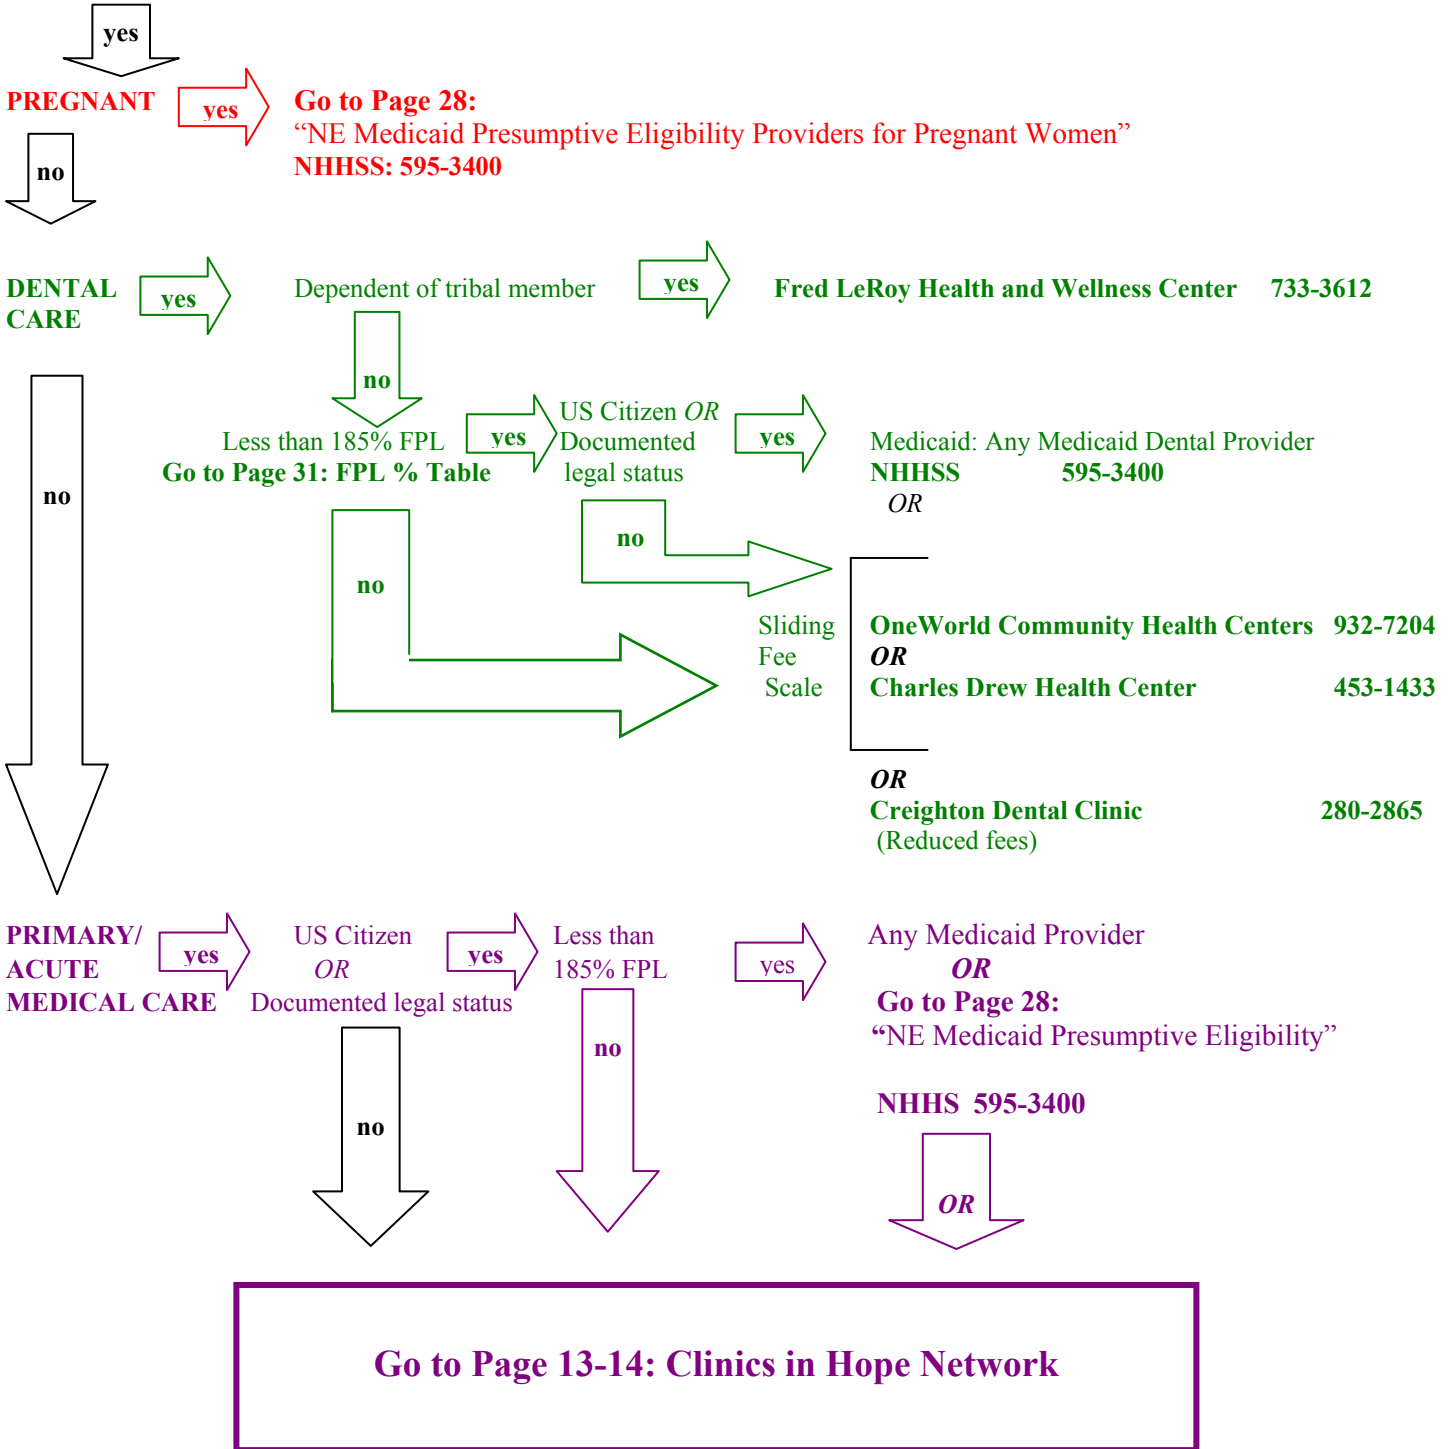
yes

PREGNANT

yes

Go to Page 28:
“NE Medicaid Presumptive Eligibility Providers for Pregnant Women”
NHHSS: 595-3400

no

DENTAL CARE

yes

Dependent of tribal member

yes

Fred LeRoy Health and Wellness Center 733-3612

no

no

Less than 185% FPL
Go to Page 31: FPL % Table

yes

US Citizen *OR* Documented legal status

yes

Medicaid: Any Medicaid Dental Provider
NHHSS 595-3400
*OR*

no

no

Sliding Fee Scale

OneWorld Community Health Centers 932-7204
*OR*
Charles Drew Health Center 453-1433

*OR*
Creighton Dental Clinic 280-2865
(Reduced fees)

PRIMARY/ ACUTE MEDICAL CARE

yes

US Citizen
*OR*
Documented legal status

yes

Less than 185% FPL

yes

Any Medicaid Provider
*OR*
Go to Page 28:
“NE Medicaid Presumptive Eligibility”

NHHS 595-3400

no

no

*OR*

Go to Page 13-14: Clinics in Hope Network